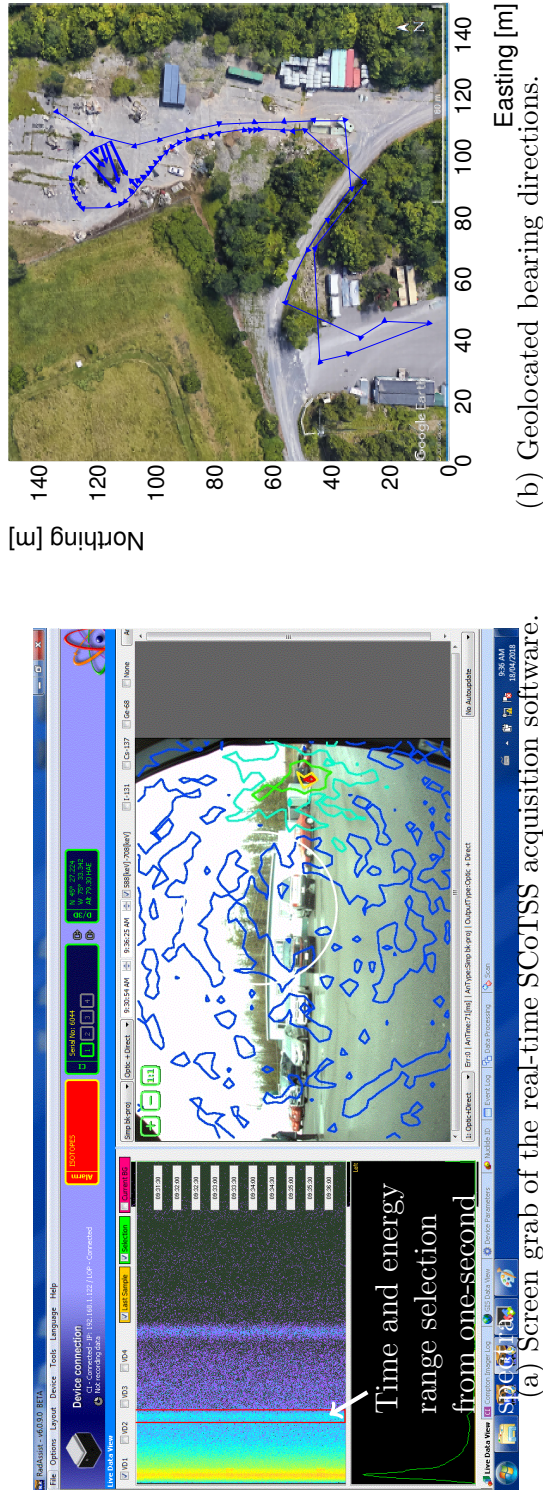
RadAssist - v6.0.9.0 BETA
File Options Layout Device Tools Language Help
Device connection
C1 - Connected - IP: 192.168.1.122 / LDP - Connected
Not recording data
Live Data View
VD1 VD2 VD3 VD4
Last Sample
Selection
ISOTOPES
Alarm
Serial No: 0044
D/3D
Simp bk-proj
Optic + Direct
1:1
Optic+Direct
Err:0 | AnTime:71[ms] | AlrType:Simp bk-proj | OutputType:Optic + Direct
Cs-137
Co-60
Ge-68
None
No Autoupdate
Time and energy range selection from one-second spectra
Live Data View
Device Parameters
Data Processing
Event Log
Scan
9:36 AM
18/04/2018
(a) Screen grab of the real-time SCoTSS acqusition software.

Northing [m]
140
120
100
80
60
40
20
0
0 20 40 60 80 100 120 140
Easting [m]
N
Google Earth
(b) Geolocated bearing directions.